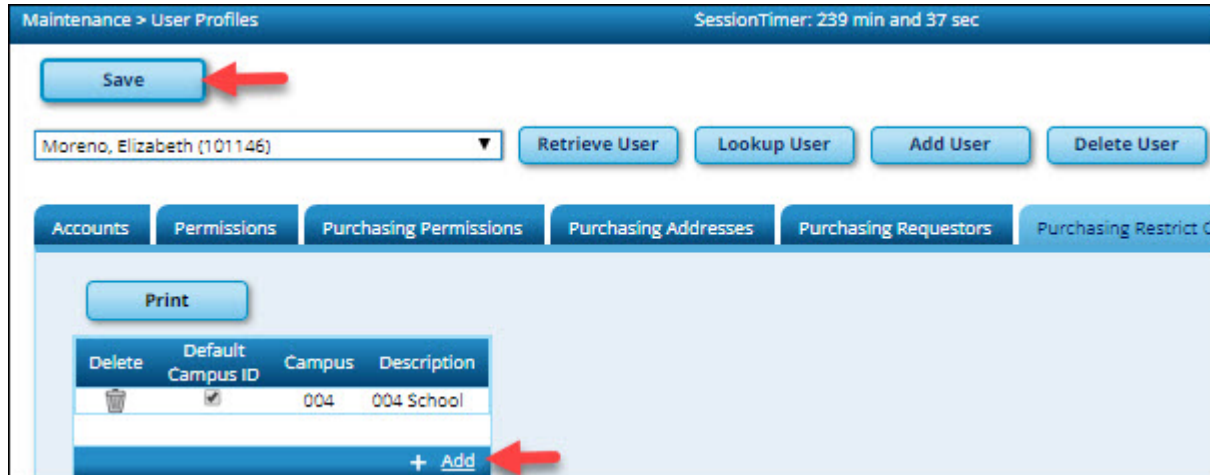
Maintenance > User Profiles

SessionTimer: 239 min and 37 sec

Save

Moreno, Elizabeth (101146)

Retrieve User

Lookup User

Add User

Delete User

Accounts

Permissions

Purchasing Permissions

Purchasing Addresses

Purchasing Requestors

Purchasing Restrict C

Print

| Delete | Default Campus ID | Campus | Description |
|---|---|---|---|
| | | 004 | 004 School |

+ Add